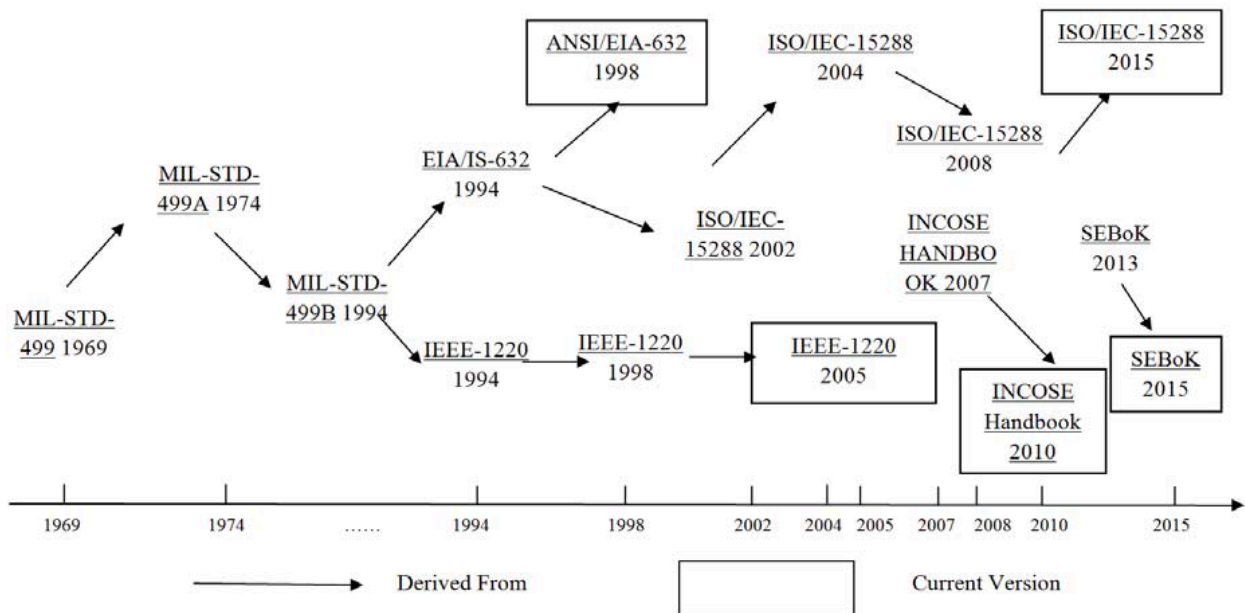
ANSI/EIA-632
1998

ISO/IEC-15288
2004

ISO/IEC-15288
2015

ISO/IEC-15288
2008

MIL-STD-499A 1974

EIA/IS-632
1994

ISO/IEC-15288 2002

INCOSE HANDBOOK 2007

SEBoK
2013

MIL-STD-499 1969

MIL-STD-499B 1994

IEEE-1220
1994

IEEE-1220
1998

IEEE-1220
2005

INCOSE Handbook 2010

SEBoK
2015

1969 1974 …… 1994 1998 2002 2004 2005 2007 2008 2010 2015

Derived From

Current Version